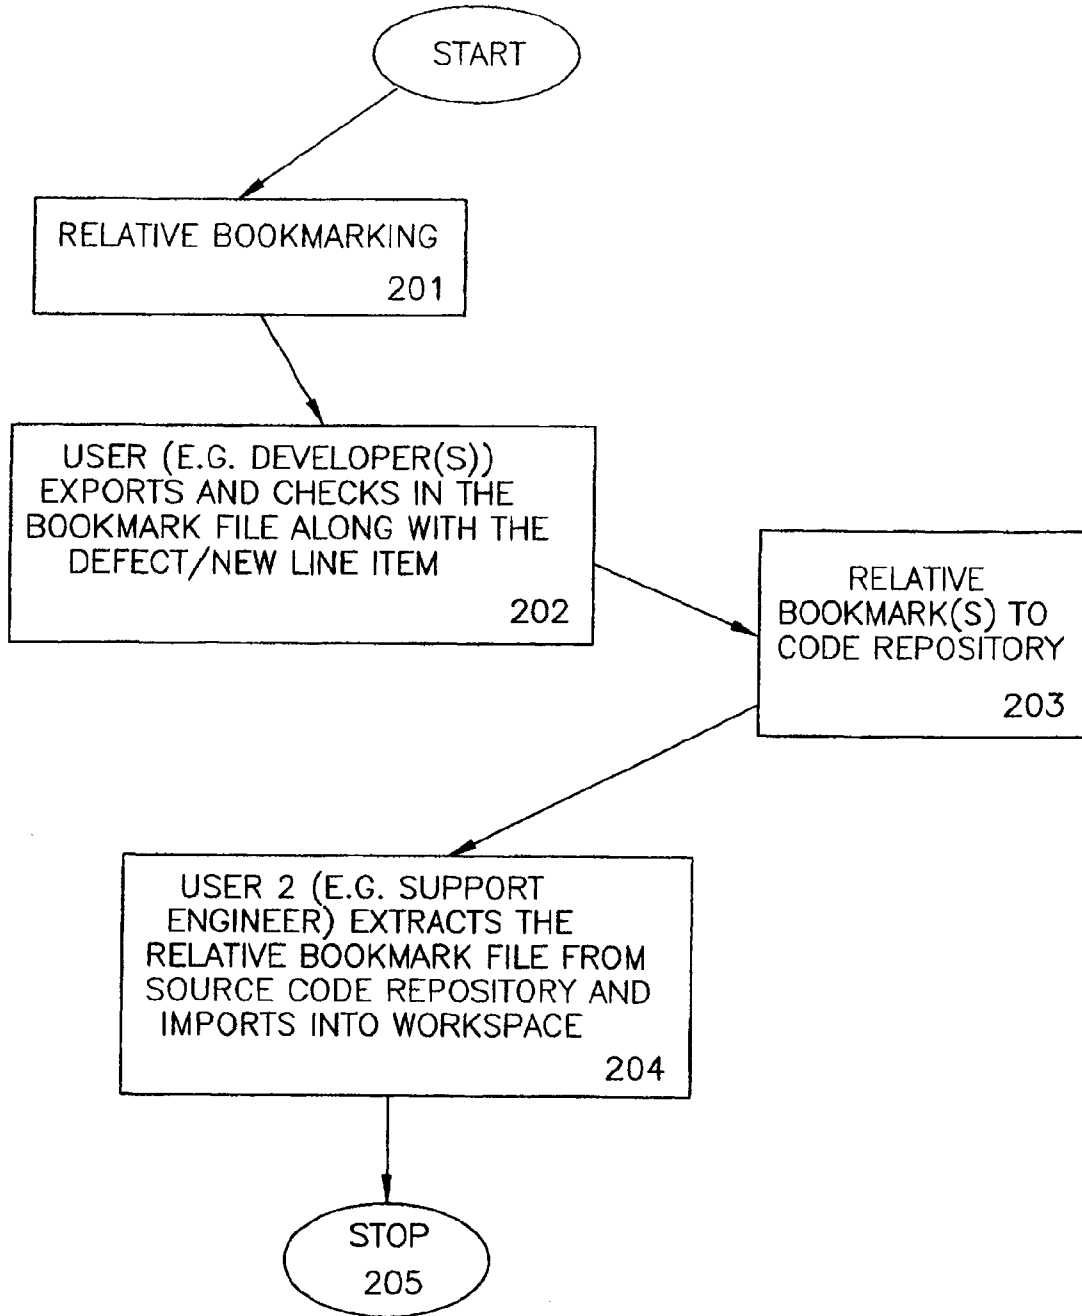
START

RELATIVE BOOKMARKING
201

USER (E.G. DEVELOPER(S)) EXPORTS AND CHECKS IN THE BOOKMARK FILE ALONG WITH THE DEFECT/NEW LINE ITEM
202

RELATIVE BOOKMARK(S) TO CODE REPOSITORY
203

USER 2 (E.G. SUPPORT ENGINEER) EXTRACTS THE RELATIVE BOOKMARK FILE FROM SOURCE CODE REPOSITORY AND IMPORTS INTO WORKSPACE
204

STOP
205